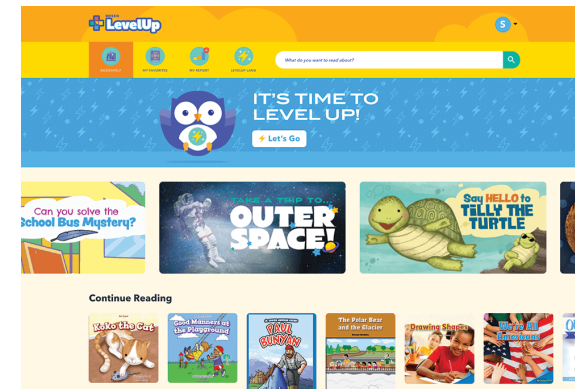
LevelUp

S

BOOKSHELF MY FAVORITES MY REPORT LEVELUP LAND

What do you want to read about?

IT'S TIME TO LEVEL UP!

Let's Go

Can you solve the School Bus Mystery?

TAKE A TRIP TO... OUTER SPACE!

Say HELLO to TILLY THE TURTLE

Continue Reading

Koko the Cat

Good Manners at the Playground

PAUL BUNYAN

The Polar Bear and the Glacier

Drawing Shapes

We're All Americans